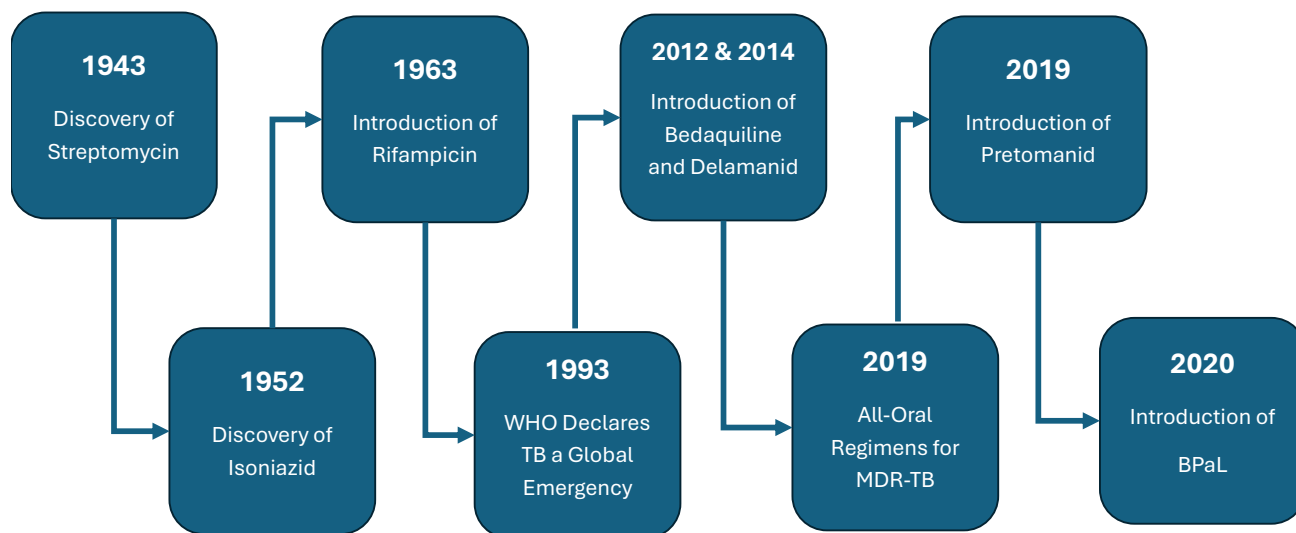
1943
Discovery of Streptomycin

1952
Discovery of Isoniazid

1963
Introduction of Rifampicin

1993
WHO Declares TB a Global Emergency

2012 & 2014
Introduction of Bedaquiline and Delamanid

2019
All-Oral Regimens for MDR-TB

2019
Introduction of Pretomanid

2020
Introduction of BPaL